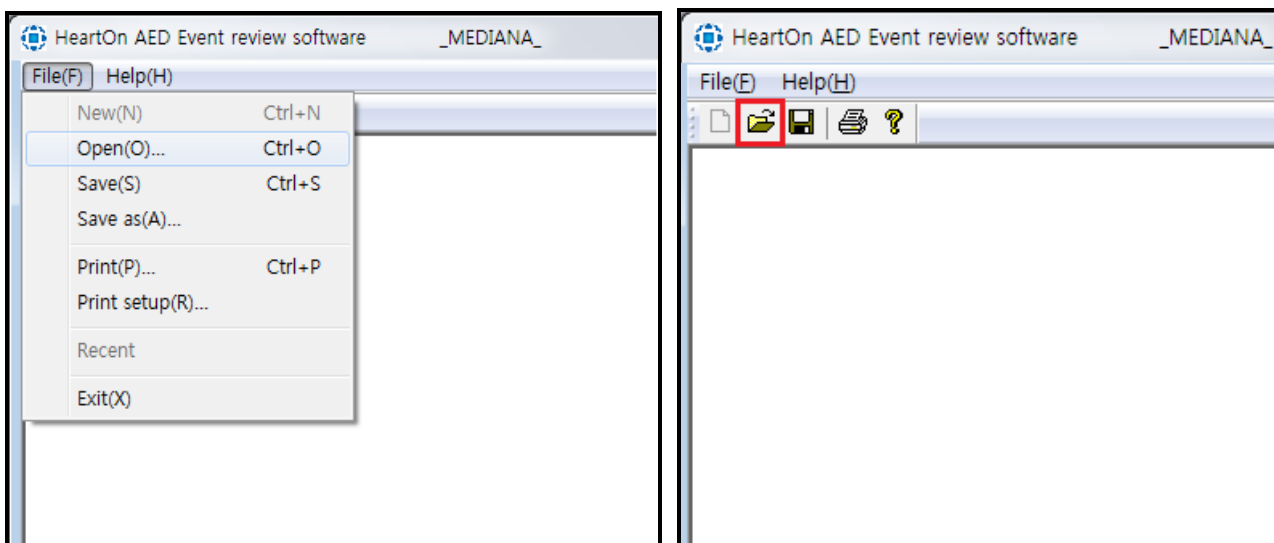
HeartOn AED Event review software _MEDIANA_

File(F) Help(H)

New(N) Ctrl+N
Open(O)... Ctrl+O
Save(S) Ctrl+S
Save as(A)...
Print(P)... Ctrl+P
Print setup(R)...
Recent
Exit(X)

HeartOn AED Event review software _MEDIANA_

File(F) Help(H)